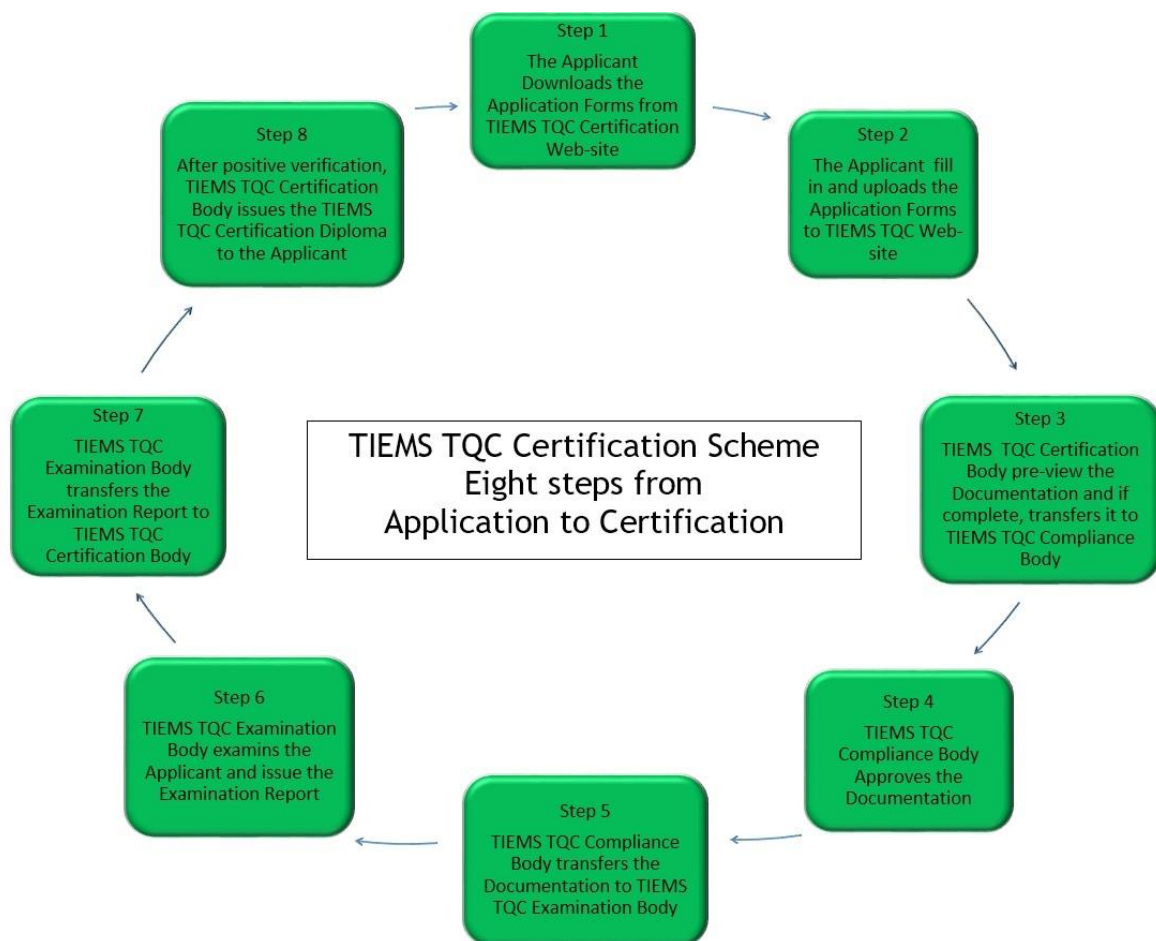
TIEMS TQC Certification Scheme
Eight steps from
Application to Certification

Step 1
The Applicant Downloads the Application Forms from TIEMS TQC Certification Web-site

Step 2
The Applicant fill in and uploads the Application Forms to TIEMS TQC Website

Step 3
TIEMS TQC Certification Body pre-view the Documentation and if complete, transfers it to TIEMS TQC Compliance Body

Step 4
TIEMS TQC Compliance Body Approves the Documentation

Step 5
TIEMS TQC Compliance Body transfers the Documentation to TIEMS TQC Examination Body

Step 6
TIEMS TQC Examination Body examins the Applicant and issue the Examination Report

Step 7
TIEMS TQC Examination Body transfers the Examination Report to TIEMS TQC Certification Body

Step 8
After positive verification, TIEMS TQC Certification Body issues the TIEMS TQC Certification Diploma to the Applicant